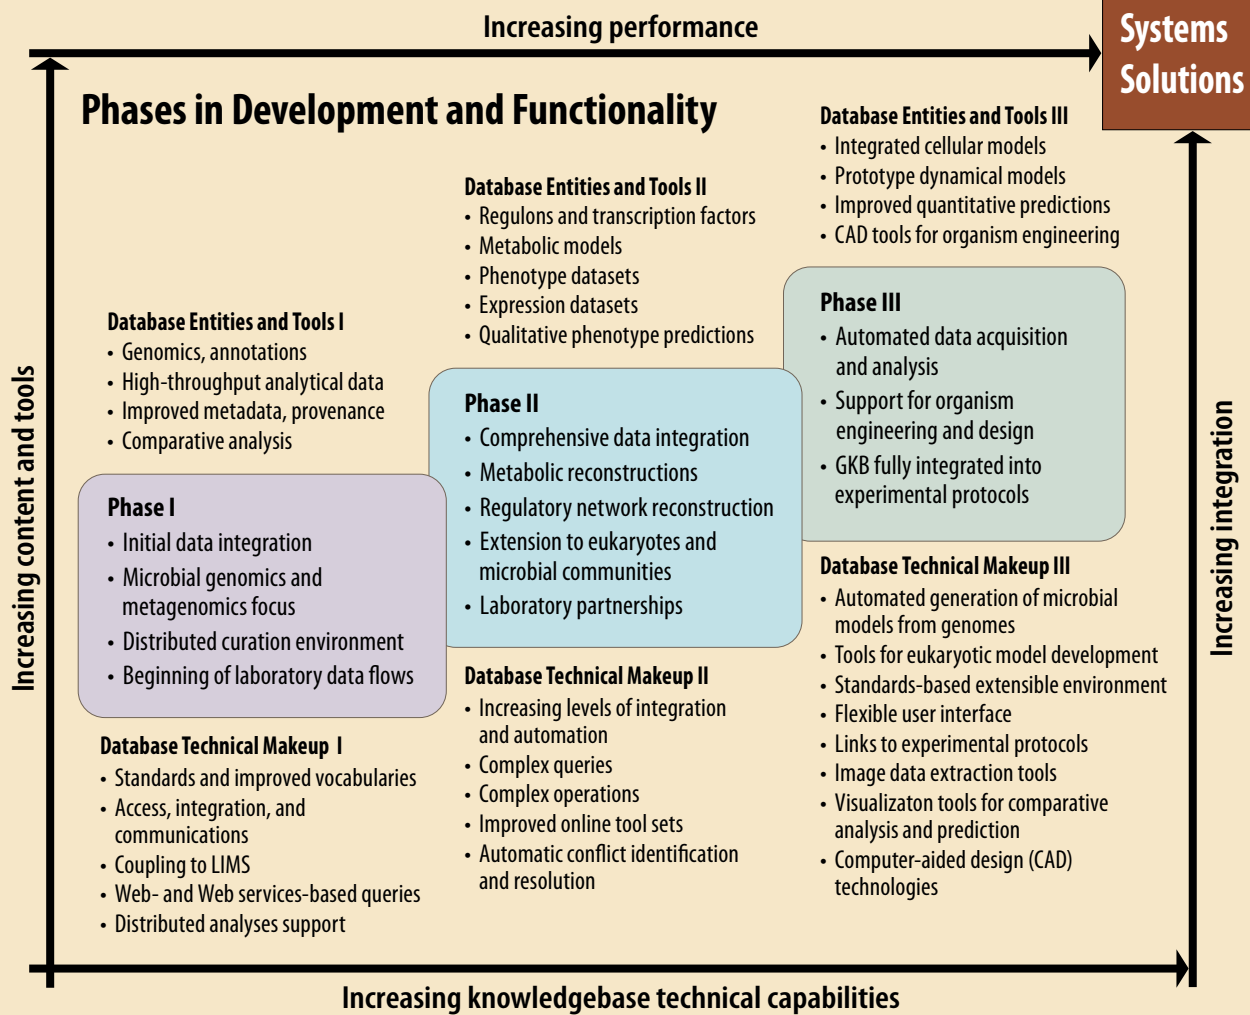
Increasing performance

Systems Solutions

Phases in Development and Functionality

Increasing content and tools

Increasing integration

Database Entities and Tools III
• Integrated cellular models
• Prototype dynamical models
• Improved quantitative predictions
• CAD tools for organism engineering

Database Entities and Tools II
• Regulons and transcription factors
• Metabolic models
• Phenotype datasets
• Expression datasets
• Qualitative phenotype predictions

Database Entities and Tools I
• Genomics, annotations
• High-throughput analytical data
• Improved metadata, provenance
• Comparative analysis

Phase III
• Automated data acquisition and analysis
• Support for organism engineering and design
• GKB fully integrated into experimental protocols

Phase II
• Comprehensive data integration
• Metabolic reconstructions
• Regulatory network reconstruction
• Extension to eukaryotes and microbial communities
• Laboratory partnerships

Phase I
• Initial data integration
• Microbial genomics and metagenomics focus
• Distributed curation environment
• Beginning of laboratory data flows

Database Technical Makeup I
• Standards and improved vocabularies
• Access, integration, and communications
• Coupling to LIMS
• Web- and Web services-based queries
• Distributed analyses support

Database Technical Makeup II
• Increasing levels of integration and automation
• Complex queries
• Complex operations
• Improved online tool sets
• Automatic conflict identification and resolution

Database Technical Makeup III
• Automated generation of microbial models from genomes
• Tools for eukaryotic model development
• Standards-based extensible environment
• Flexible user interface
• Links to experimental protocols
• Image data extraction tools
• Visualizaton tools for comparative analysis and prediction
• Computer-aided design (CAD) technologies

Increasing knowledgebase technical capabilities